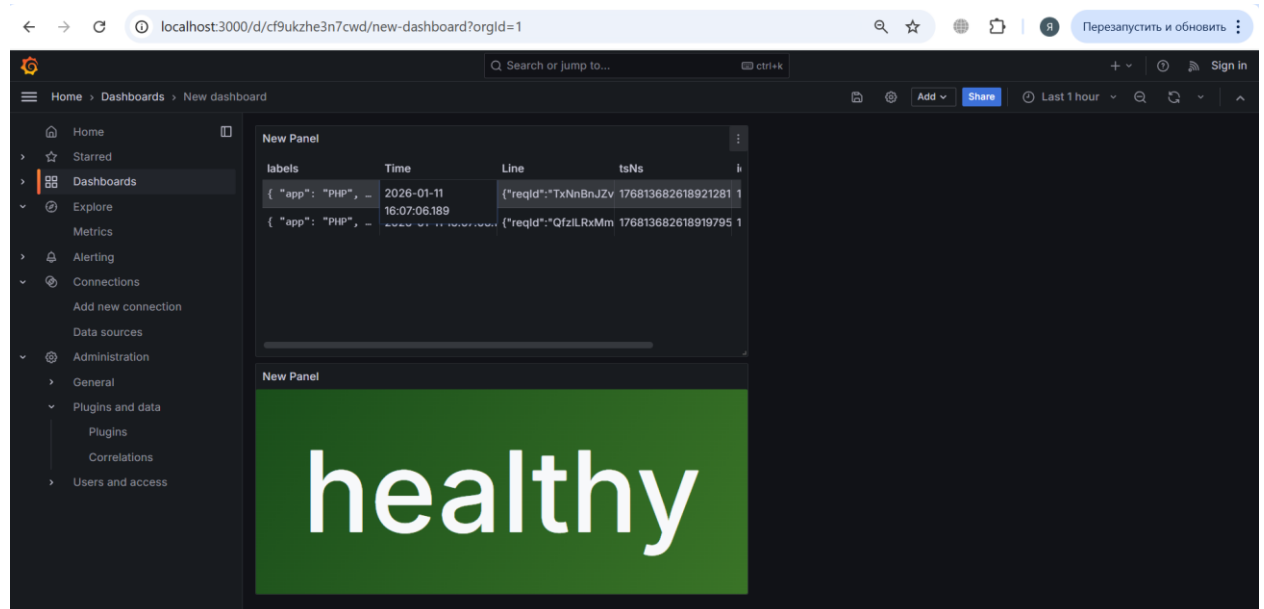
localhost:3000/d/cf9ukzhe3n7cwd/new-dashboard?orgId=1

Я Перезапустить и обновить

Search or jump to... ctrl+k

+ Sign in

Home › Dashboards › New dashboard

Add Share Last 1 hour

Home
Starred
Dashboards
Explore
Metrics
Alerting
Connections
Add new connection
Data sources
Administration
General
Plugins and data
Plugins
Correlations
Users and access

New Panel

| labels | Time | Line | tsNs | i |
|---|---|---|---|---|
| { "app": "PHP", … | 2026-01-11 16:07:06.189 | {"reqId":"TxNnBnJZv | 176813682618921281 | 1 |
| { "app": "PHP", … | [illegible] | {"reqId":"QfzlLRxMm | 176813682618919795 | 1 |

New Panel

healthy